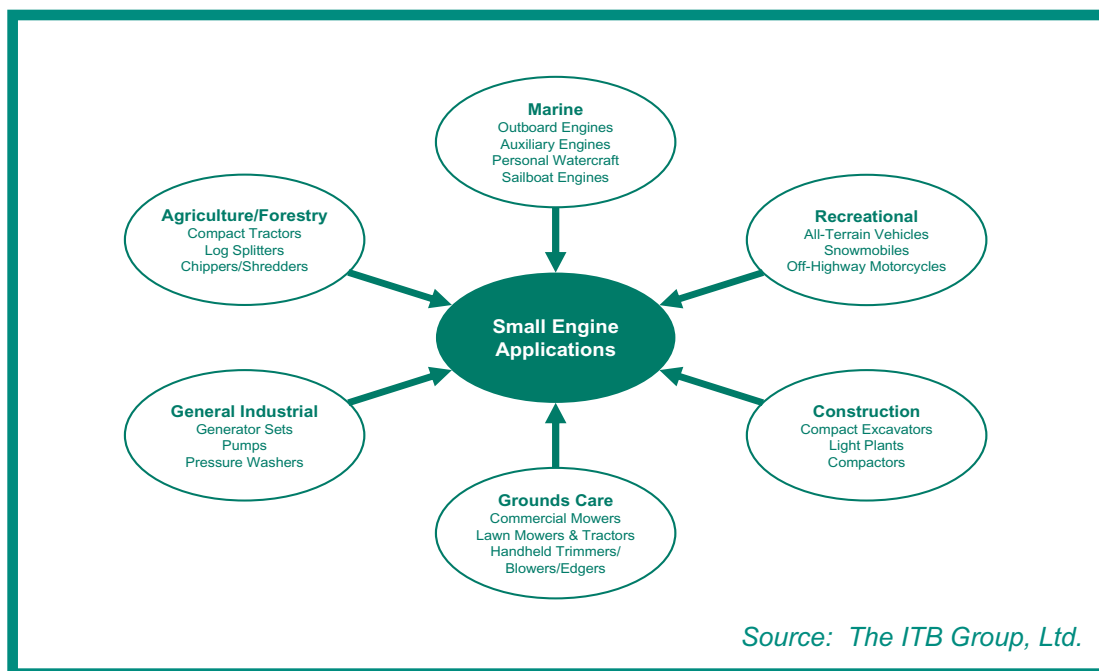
Marine
Outboard Engines
Auxiliary Engines
Personal Watercraft
Sailboat Engines

Agriculture/Forestry
Compact Tractors
Log Splitters
Chippers/Shredders

Recreational
All-Terrain Vehicles
Snowmobiles
Off-Highway Motorcycles

Small Engine Applications

General Industrial
Generator Sets
Pumps
Pressure Washers

Construction
Compact Excavators
Light Plants
Compactors

Grounds Care
Commercial Mowers
Lawn Mowers & Tractors
Handheld Trimmers/
Blowers/Edgers

Source: The ITB Group, Ltd.